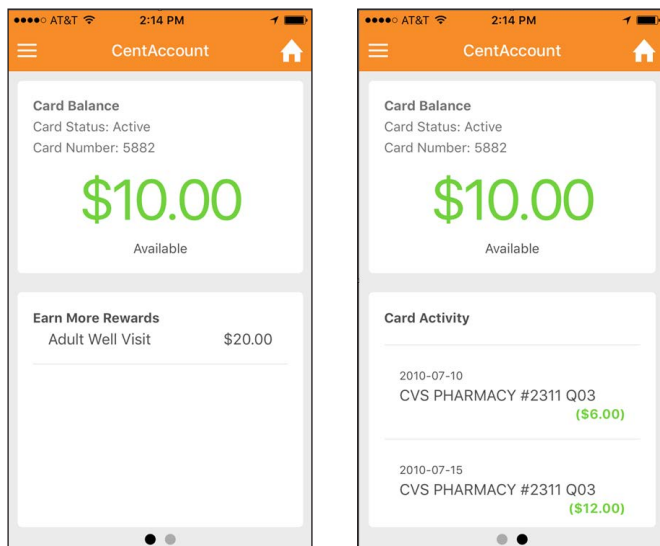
●●●●○ AT&T 2:14 PM

CentAccount

Card Balance
Card Status: Active
Card Number: 5882

$10.00

Available

Earn More Rewards
Adult Well Visit $20.00

●●●●○ AT&T 2:14 PM

CentAccount

Card Balance
Card Status: Active
Card Number: 5882

$10.00

Available

Card Activity

2010-07-10
CVS PHARMACY #2311 Q03
($6.00)

2010-07-15
CVS PHARMACY #2311 Q03
($12.00)